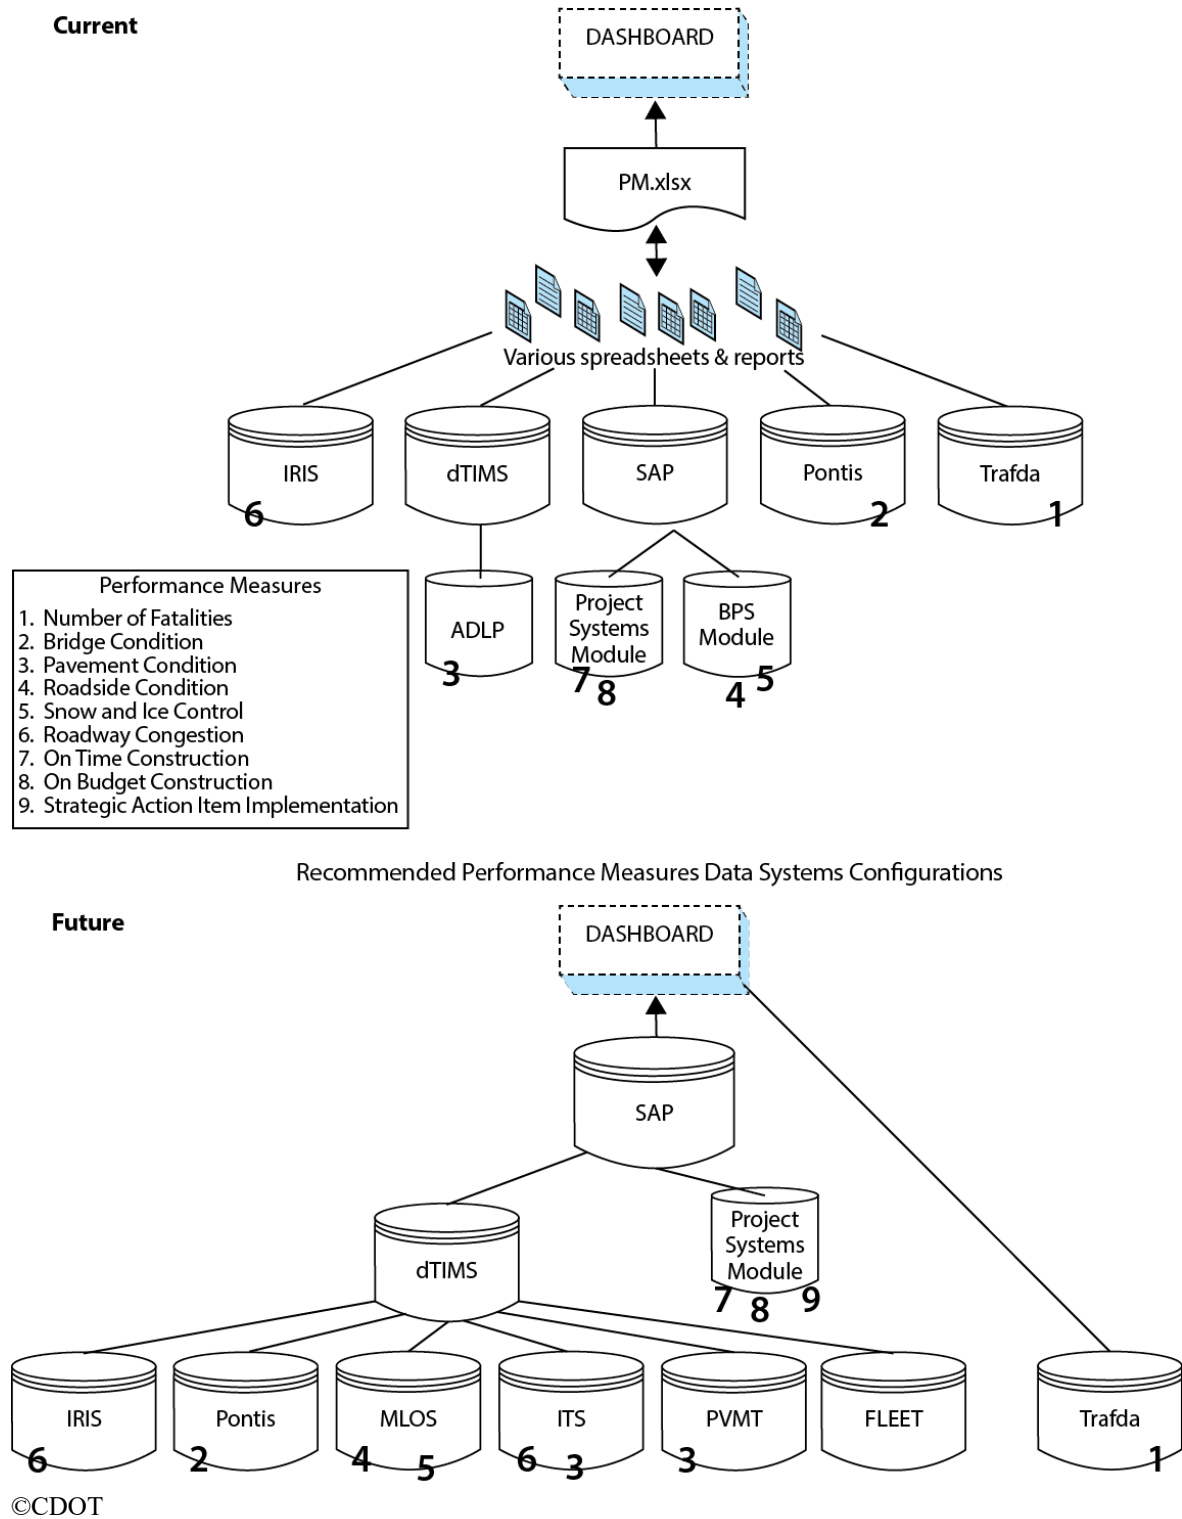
Current

DASHBOARD

PM.xlsx

Various spreadsheets & reports

IRIS 6

dTIMS

SAP

Pontis 2

Trafda 1

ADLP 3

Project Systems Module 7 8

BPS Module 4 5

Performance Measures
1. Number of Fatalities
2. Bridge Condition
3. Pavement Condition
4. Roadside Condition
5. Snow and Ice Control
6. Roadway Congestion
7. On Time Construction
8. On Budget Construction
9. Strategic Action Item Implementation

Recommended Performance Measures Data Systems Configurations

Future

DASHBOARD

SAP

dTIMS

Project Systems Module 7 8 9

IRIS 6

Pontis 2

MLOS 4 5

ITS 6 3

PVMT 3

FLEET

Trafda 1

©CDOT